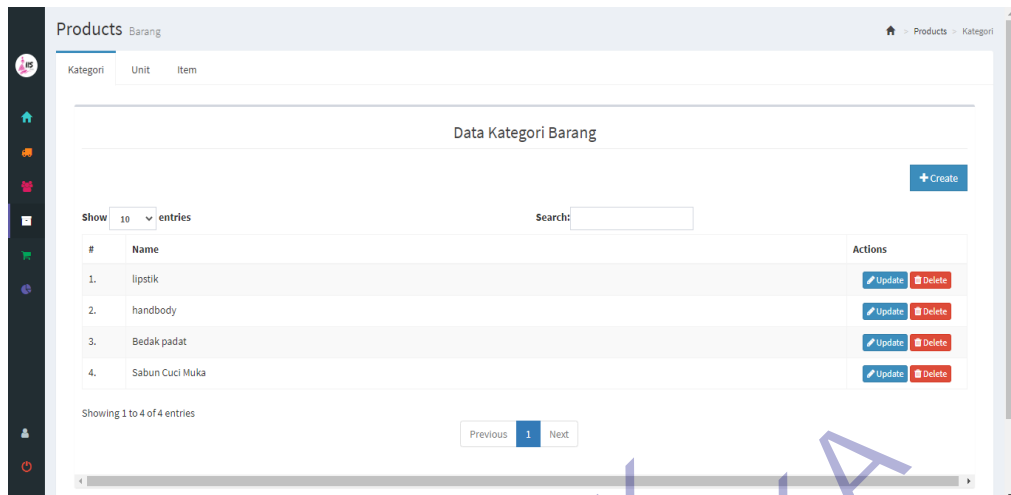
Products Barang

Products > Kategori

Kategori Unit Item

Data Kategori Barang

+ Create

Show 10 entries

Search:

| # | Name | Actions |
|---|---|---|
| 1. | lipstik | Update Delete |
| 2. | handbody | Update Delete |
| 3. | Bedak padat | Update Delete |
| 4. | Sabun Cuci Muka | Update Delete |

Showing 1 to 4 of 4 entries

Previous 1 Next